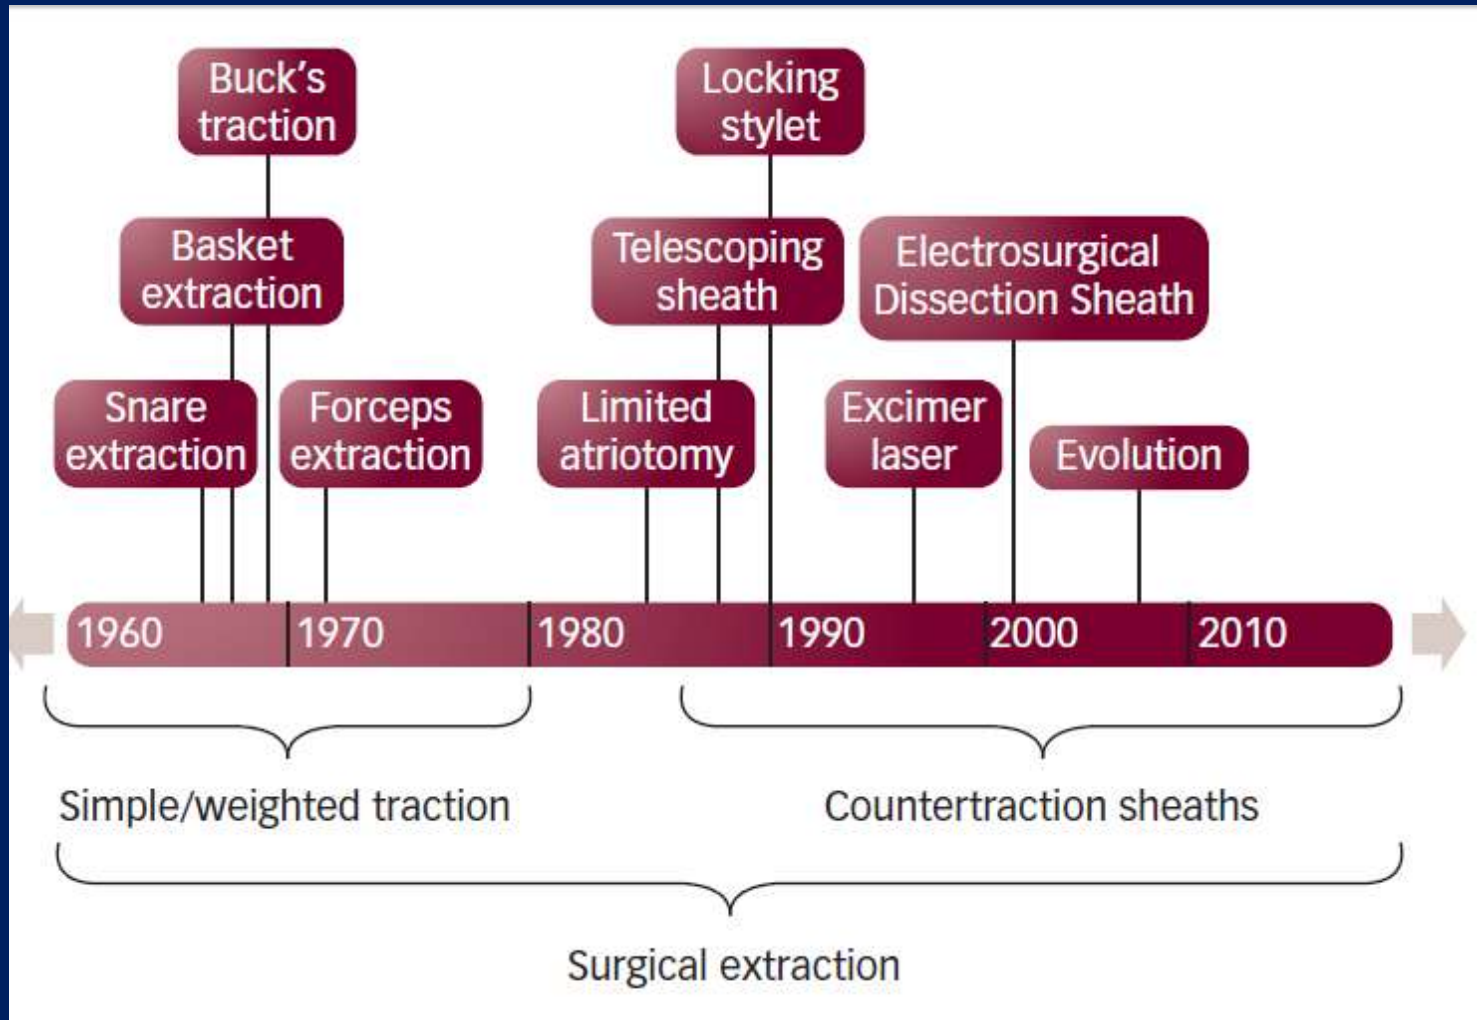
Buck's traction

Locking stylet

Basket extraction

Telescoping sheath

Electrosurgical Dissection Sheath

Snare extraction

Forceps extraction

Limited atriotomy

Excimer laser

Evolution

1960

1970

1980

1990

2000

2010

Simple/weighted traction

Countertraction sheaths

Surgical extraction